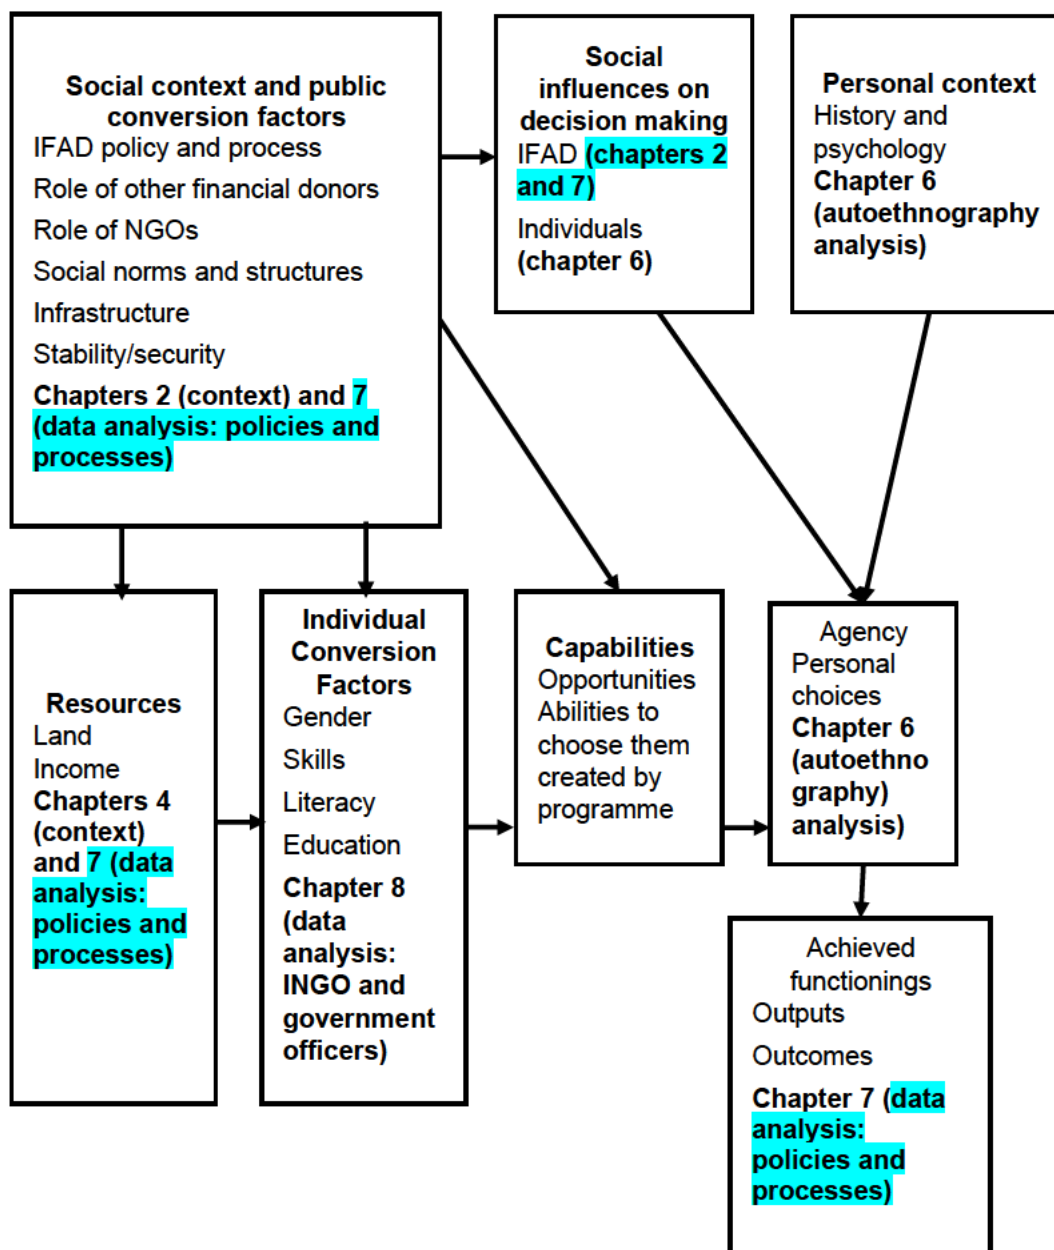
Social context and public conversion factors
IFAD policy and process
Role of other financial donors
Role of NGOs
Social norms and structures
Infrastructure
Stability/security
Chapters 2 (context) and 7 (data analysis: policies and processes)

Social influences on decision making
IFAD (chapters 2 and 7)
Individuals (chapter 6)

Personal context
History and psychology
Chapter 6 (autoethnography analysis)

Resources
Land
Income
Chapters 4 (context) and 7 (data analysis: policies and processes)

Individual Conversion Factors
Gender
Skills
Literacy
Education
Chapter 8 (data analysis: INGO and government officers)

Capabilities
Opportunities
Abilities to choose them created by programme

Agency
Personal choices
Chapter 6 (autoethnography) analysis)

Achieved functionings
Outputs
Outcomes
Chapter 7 (data analysis: policies and processes)